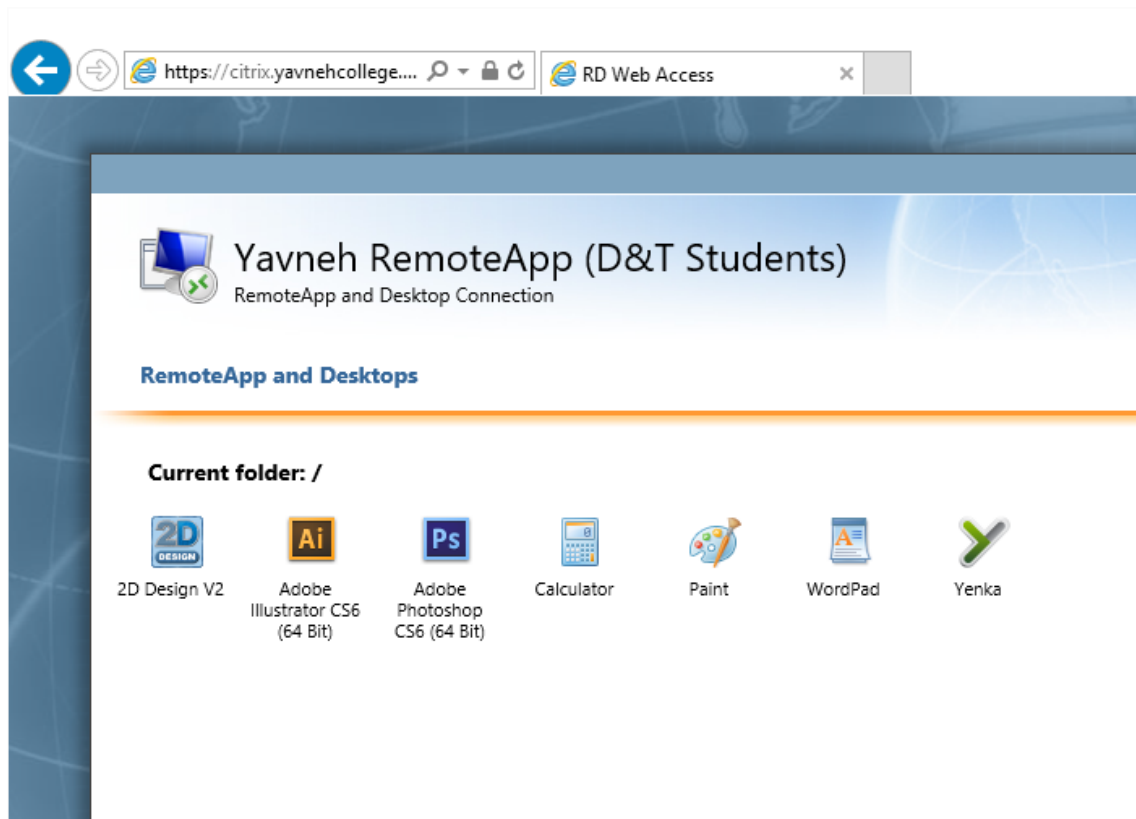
https://citrix.yavnehcollege....

RD Web Access

Yavneh RemoteApp (D&T Students)
RemoteApp and Desktop Connection

RemoteApp and Desktops

Current folder: /

2D DESIGN

2D Design V2

Ai

Adobe Illustrator CS6 (64 Bit)

Ps

Adobe Photoshop CS6 (64 Bit)

Calculator

Paint

WordPad

Yenka